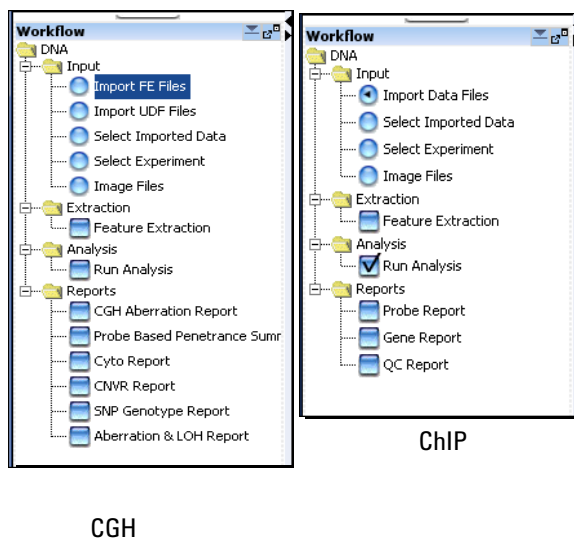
Workflow
DNA
Input
Import FE Files
Import UDF Files
Select Imported Data
Select Experiment
Image Files
Extraction
Feature Extraction
Analysis
Run Analysis
Reports
CGH Aberration Report
Probe Based Penetrance Sumr
Cyto Report
CNVR Report
SNP Genotype Report
Aberration & LOH Report

CGH

Workflow
DNA
Input
Import Data Files
Select Imported Data
Select Experiment
Image Files
Extraction
Feature Extraction
Analysis
Run Analysis
Reports
Probe Report
Gene Report
QC Report

ChIP